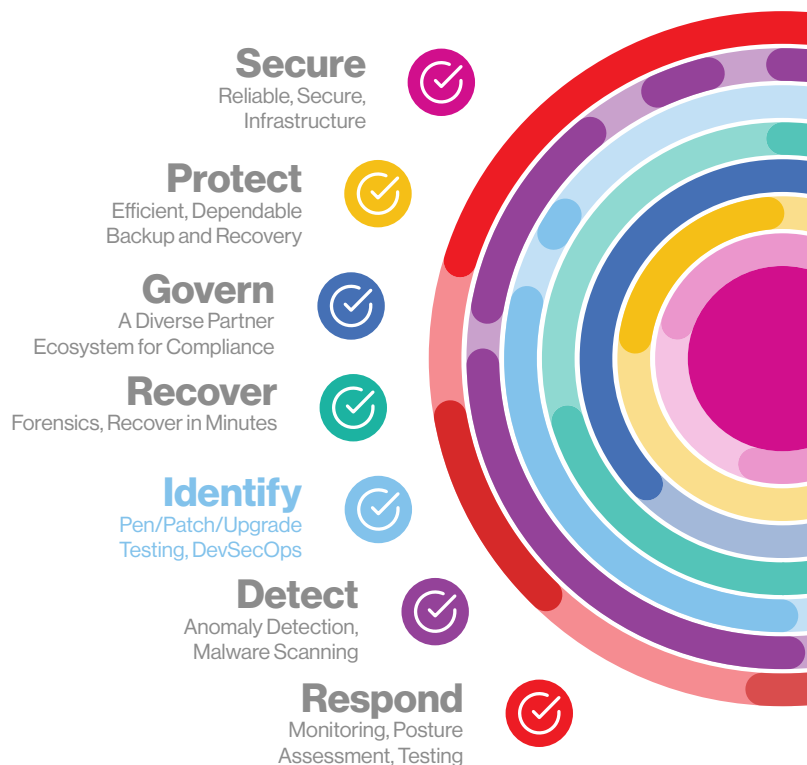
Secure
Reliable, Secure, Infrastructure

Protect
Efficient, Dependable Backup and Recovery

Govern
A Diverse Partner Ecosystem for Compliance

Recover
Forensics, Recover in Minutes

Identify
Pen/Patch/Upgrade Testing, DevSecOps

Detect
Anomaly Detection, Malware Scanning

Respond
Monitoring, Posture Assessment, Testing